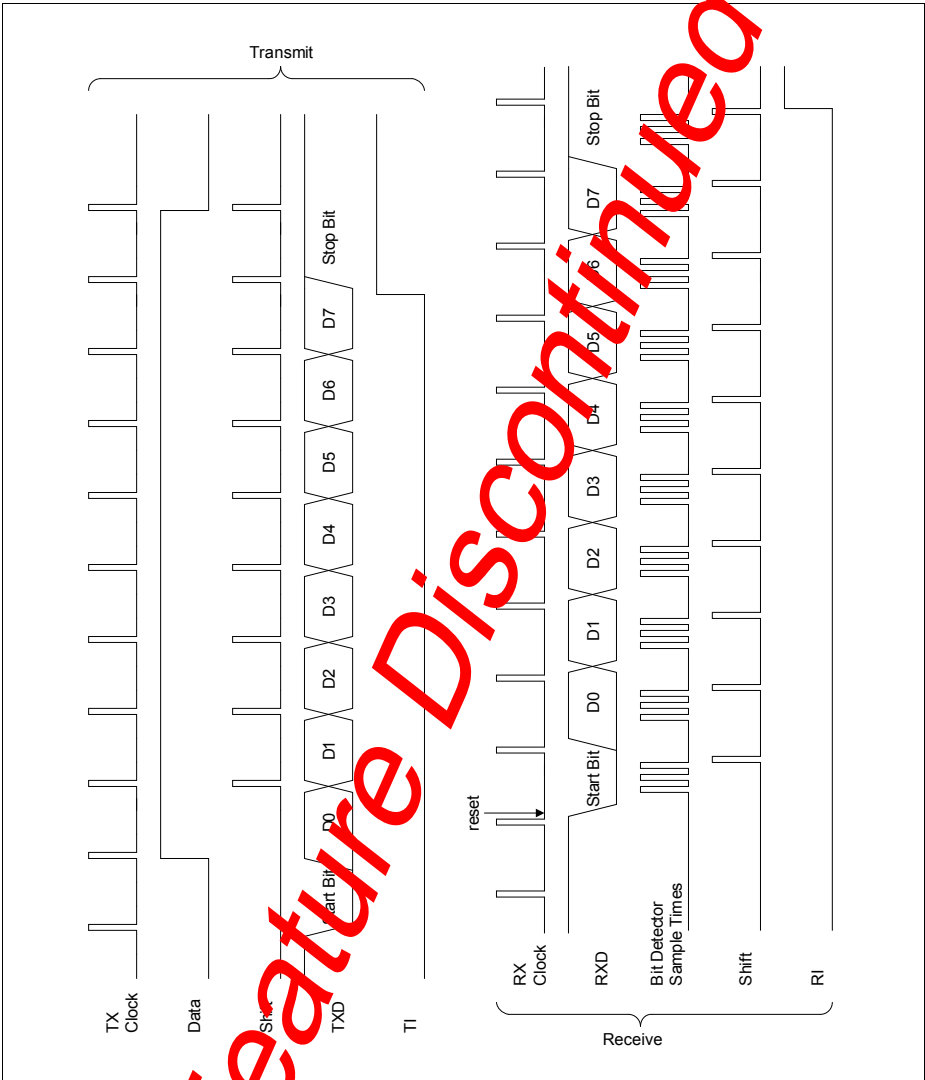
Transmit

TX Clock

Data

Shift

TXD

Start Bit

D0

D1

D2

D3

D4

D5

D6

D7

Stop Bit

TI

reset

RX Clock

RXD

Start Bit

D0

D1

D2

D3

D4

D5

D6

D7

Stop Bit

Bit Detector Sample Times

Shift

RI

Receive

Feature Discontinued